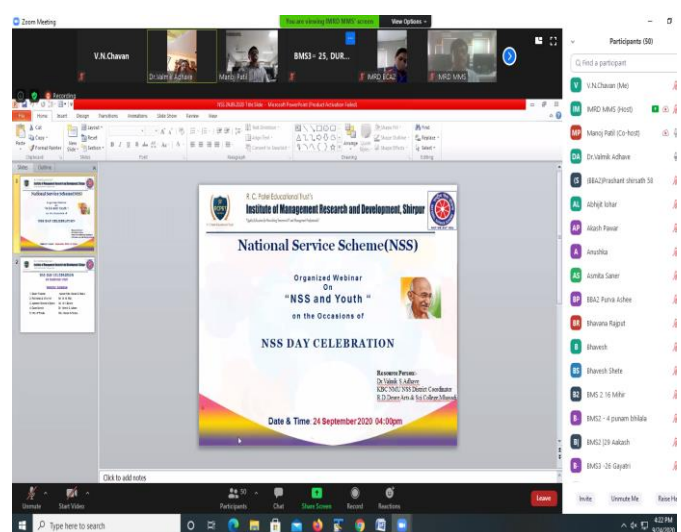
Zoom Meeting

You are viewing IMRD MMS' screen  View Options

V.N.Chavan

Dr.Valmik Adhave  Manoj Patil  BMS3= 25, DUR...  IMRD BCA2  IMRD MMS

Recording

NSS 24.09.2020 Title Slide - Microsoft PowerPoint (Product Activation Failed)

File  Home  Insert  Design  Transitions  Animations  Slide Show  Review  View

Click to add notes

R. C. Patel Educational Trust's
Institute of Management Research and Development, Shirpur

National Service Scheme(NSS)

Organized Webinar
On
"NSS and Youth "
on the Occasions of

NSS DAY CELEBRATION

Resource Person:-
Dr.Valmik S.Adhave
KBC NMU NSS District Coordinator
R.D.Deore Arts & Sci College,Mhasdi

Date & Time 24 September 2020 04:00pm

Participants (50)

Find a participant

V.N.Chavan (Me)
IMRD MMS (Host)
Manoj Patil (Co-host)
Dr.Valmik Adhave
(BBA2)Prashant shinath 58
Abhijit Johar
Akash Pawar
Anushka
Asmita Saner
BBA2 Purva Ashtee
Bhavana Rajput
Bhavesh
Bhavesh Shete
BMS 2 16 Mihir
BMS2 - 4 punam bhilala
BMS3 (29 Aakash
BMS3 -26 Gayatri

Invite  Unmute Me  Raise Ha

Unmute  Start Video  Participants 50  Chat  Share Screen  Record  Reactions  Leave

Type here to search

4:22 PM
9/24/2020